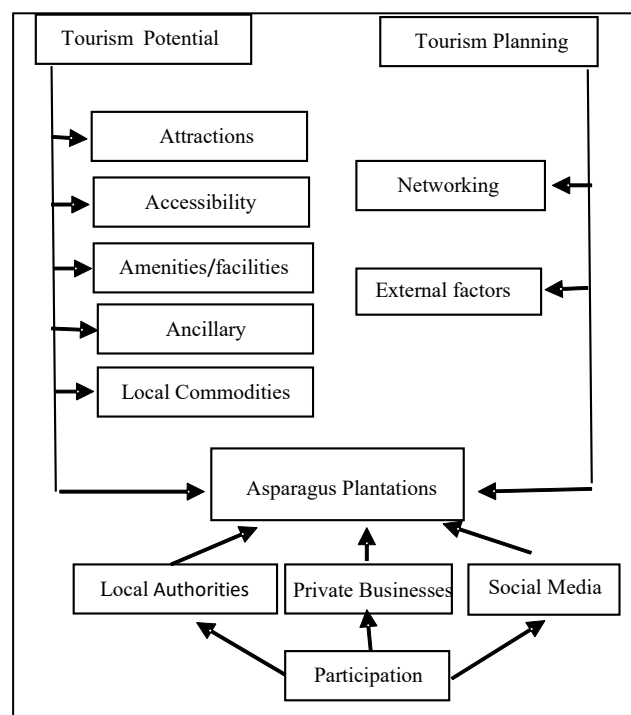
Tourism Potential

Tourism Planning

Attractions

Accessibility

Amenities/facilities

Ancillary

Local Commodities

Networking

External factors

Asparagus Plantations

Local Authorities

Private Businesses

Social Media

Participation